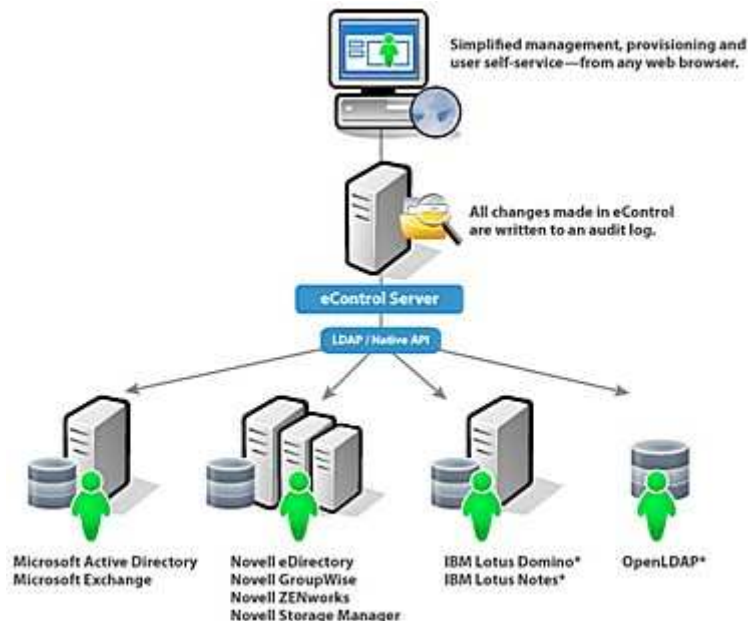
Simplified management, provisioning and user self-service—from any web browser.

All changes made in eControl are written to an audit log.

eControl Server

LDAP / Native API

Microsoft Active Directory
Microsoft Exchange

Novell eDirectory
Novell GroupWise
Novell ZENworks
Novell Storage Manager

IBM Lotus Domino*
IBM Lotus Notes*

OpenLDAP*